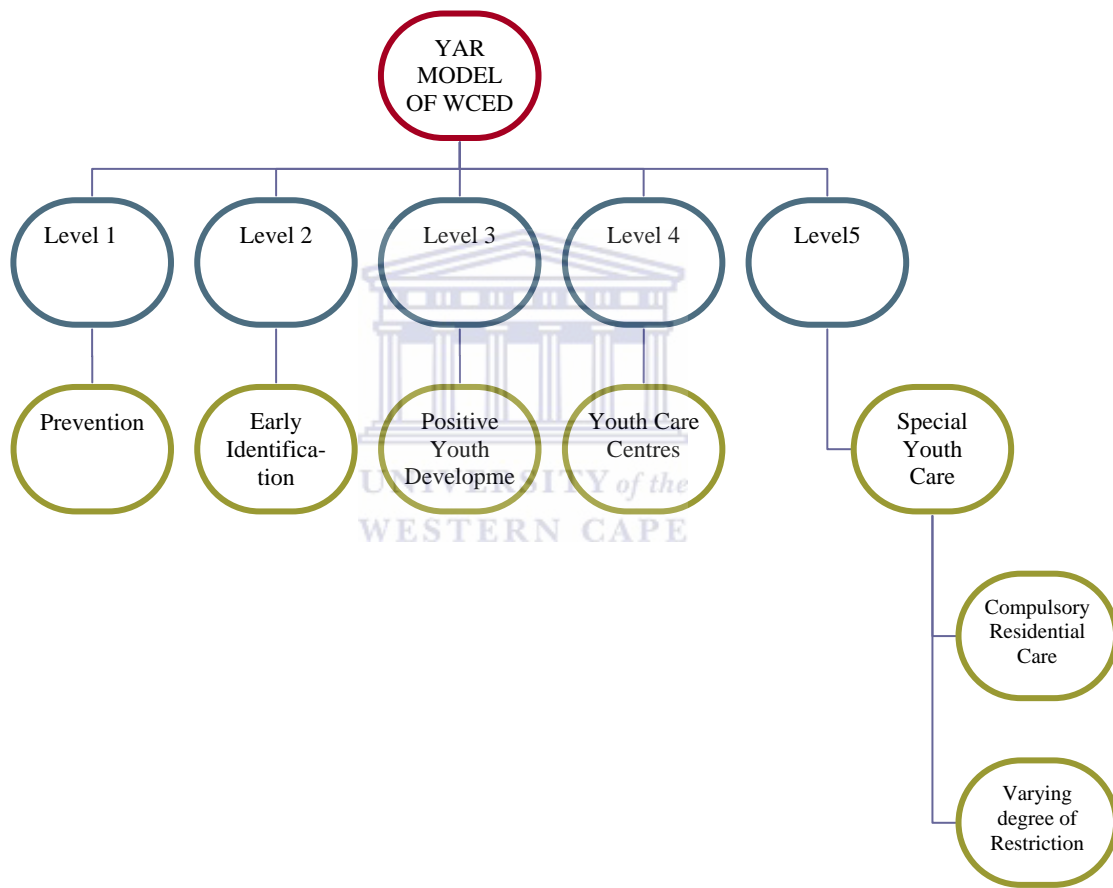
YAR MODEL OF WCED

Level 1

Level 2

Level 3

Level 4

Level5

Prevention

Early Identifica-tion

Positive Youth Developme

Youth Care Centres

Special Youth Care

Compulsory Residential Care

Varying degree of Restriction

UNIVERSITY of the
WESTERN CAPE